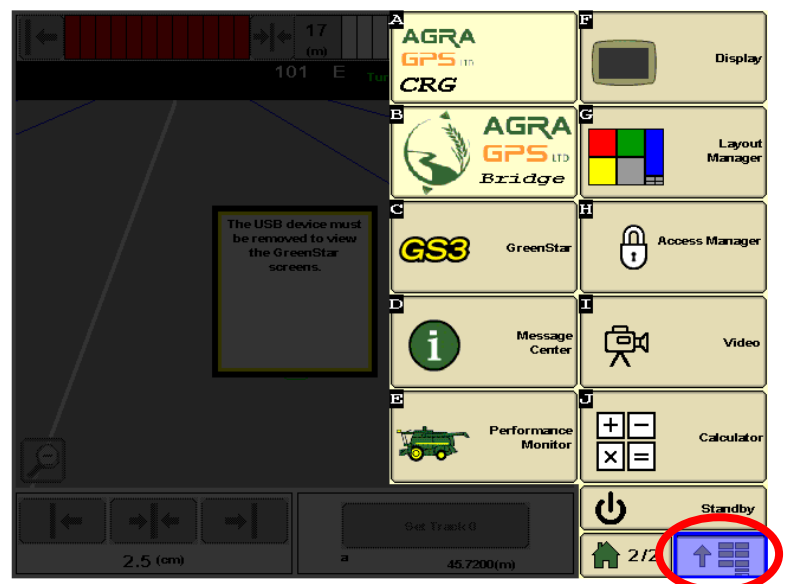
17
(m)
101 E
Tur

The USB device must be removed to view the GreenStar screens.

2.5 (cm)

Set Track 0
a
45.7200(m)

A
AGRA GPS LTD
CRG

F
Display

B
AGRA GPS LTD
Bridge

G
Layout Manager

C
GS3
GreenStar

H
Access Manager

D
Message Center

I
Video

E
Performance Monitor

J
Calculator

Standby

2/2